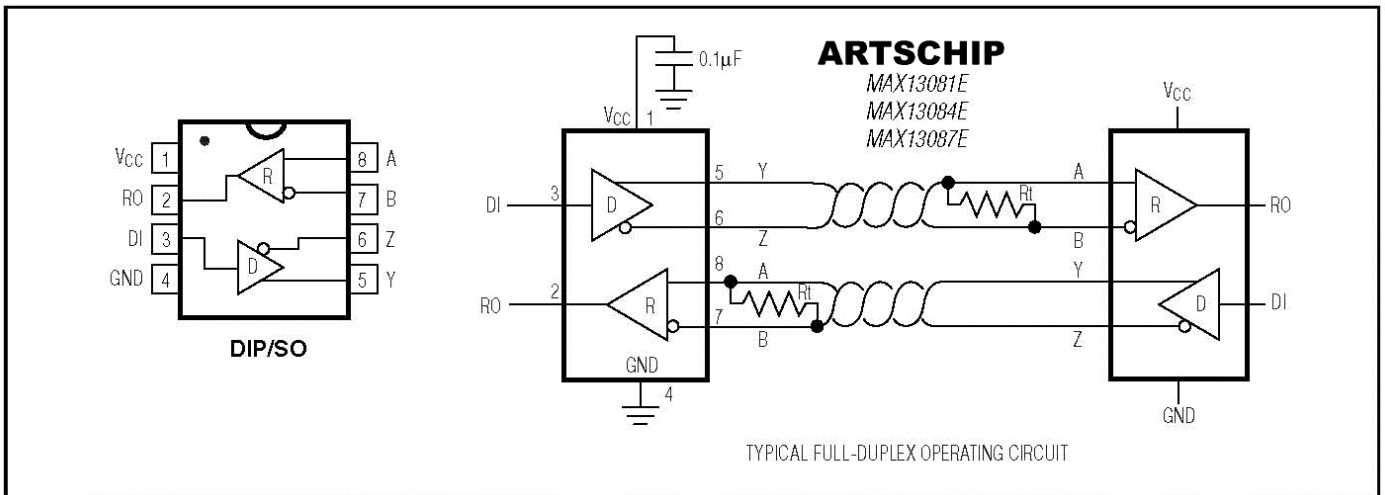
$V_{CC}$ 1
RO 2
DI 3
GND 4
8 A
7 B
6 Z
5 Y
R
D
DIP/SO

0.1μF
ARTSCHIP
MAX13081E
MAX13084E
MAX13087E
$V_{CC}$ 1
DI 3
D
5 Y
6 Z
RO 2
R
8 A
7 B
Rt
Rt
GND
4
$V_{CC}$
A
R
RO
B
Y
D
DI
Z
GND
TYPICAL FULL-DUPLEX OPERATING CIRCUIT